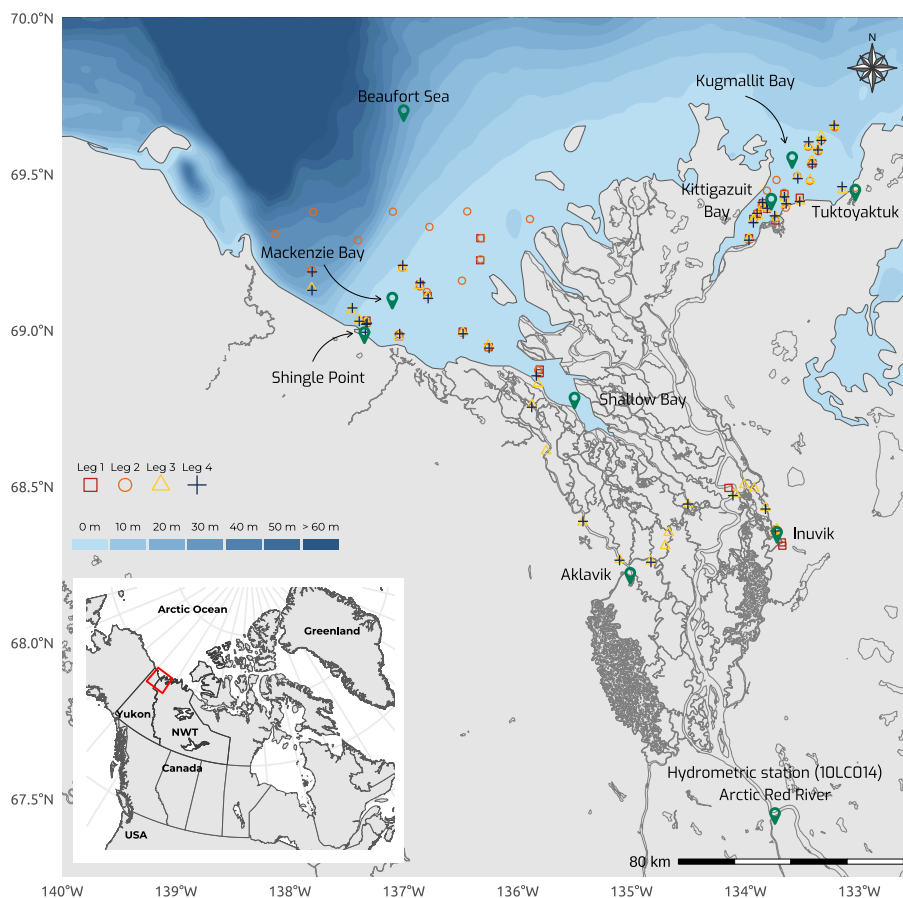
70.0°N
69.5°N
69.0°N
68.5°N
68.0°N
67.5°N

N

Beaufort Sea
Kugmallit Bay
Kittigazuit Bay
Tuktoyaktuk
Mackenzie Bay
Shingle Point
Shallow Bay
Inuvik
Aklavik
Hydrometric station (10LC014)
Arctic Red River

Leg 1 Leg 2 Leg 3 Leg 4

0 m 10 m 20 m 30 m 40 m 50 m > 60 m

Arctic Ocean
Greenland
Yukon
NWT
Canada
USA

80 km

140°W 139°W 138°W 137°W 136°W 135°W 134°W 133°W